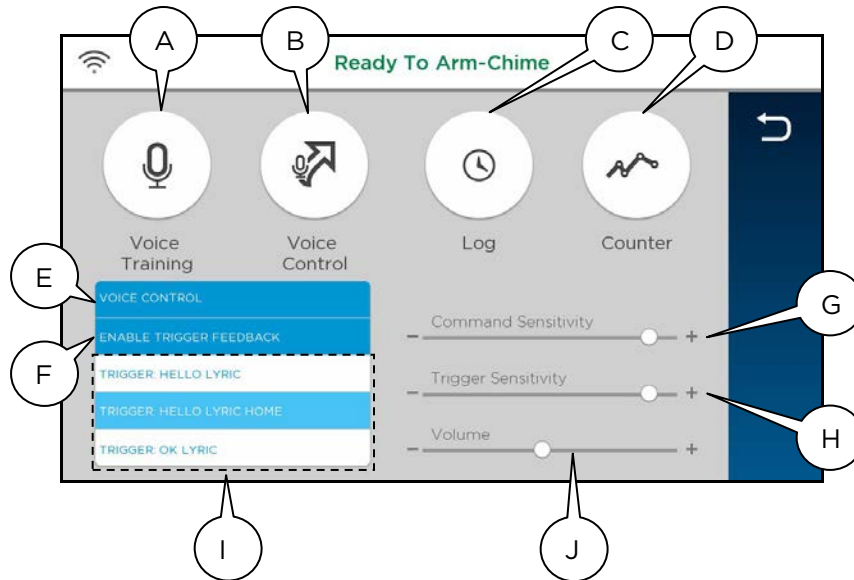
A

B

Ready To Arm-Chime

C

D

Voice Training

Voice Control

Log

Counter

E

VOICE CONTROL

ENABLE TRIGGER FEEDBACK

F

TRIGGER: HELLO LYRIC

TRIGGER: HELLO LYRIC HOME

TRIGGER: OK LYRIC

Command Sensitivity

− +

G

Trigger Sensitivity

− +

H

Volume

− +

I

J